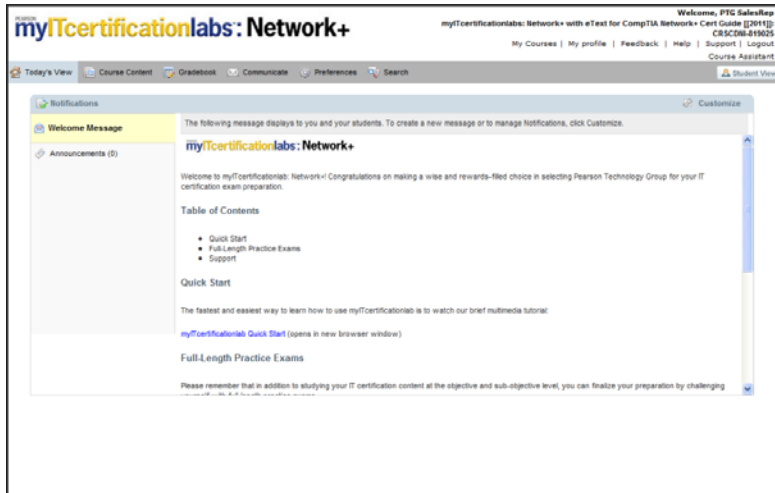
PEARSON

myITcertificationlabs: Network+

Welcome, PTG SalesRep
myITcertificationlabs: Network+ with eText for CompTIA Network+ Cert Guide [[2011]]:
CRSCDM-819025
My Courses | My profile | Feedback | Help | Support | Logout
Course Assistant

Today's View | Course Content | Gradebook | Communicate | Preferences | Search | Student View

Notifications

Customize

Welcome Message

Announcements (0)

The following message displays to you and your students. To create a new message or to manage Notifications, click Customize.

myITcertificationlabs: Network+

Welcome to myITcertificationlab: Network+! Congratulations on making a wise and rewards-filled choice in selecting Pearson Technology Group for your IT certification exam preparation.

Table of Contents

- Quick Start
- Full-Length Practice Exams
- Support

Quick Start

The fastest and easiest way to learn how to use myITcertificationlab is to watch our brief multimedia tutorial:

myITcertificationlab Quick Start (opens in new browser window)

Full-Length Practice Exams

Please remember that in addition to studying your IT certification content at the objective and sub-objective level, you can finalize your preparation by challenging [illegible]